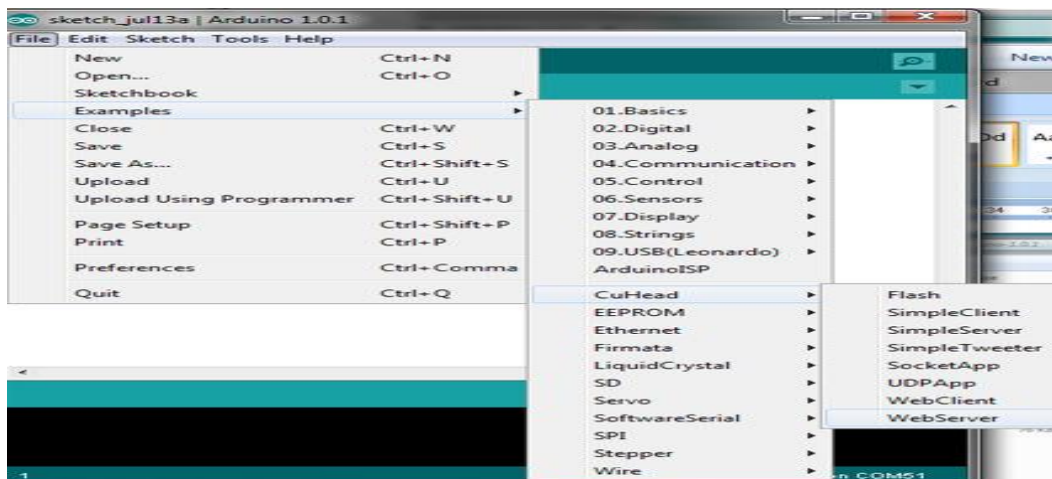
sketch_jul13a | Arduino 1.0.1

File Edit Sketch Tools Help

New Ctrl+N
Open... Ctrl+O
Sketchbook
Examples
Close Ctrl+W
Save Ctrl+S
Save As... Ctrl+Shift+S
Upload Ctrl+U
Upload Using Programmer Ctrl+Shift+U
Page Setup Ctrl+Shift+P
Print Ctrl+P
Preferences Ctrl+Comma
Quit Ctrl+Q

01.Basics
02.Digital
03.Analog
04.Communication
05.Control
06.Sensors
07.Display
08.Strings
09.USB(Leonardo)
ArduinoISP
CuHead
EEPROM
Ethernet
Firmata
LiquidCrystal
SD
Servo
SoftwareSerial
SPI
Stepper
Wire

Flash
SimpleClient
SimpleServer
SimpleTweeter
SocketApp
UDPApp
WebClient
WebServer

New
d
Dd
Aa
34
3
1
n COM51